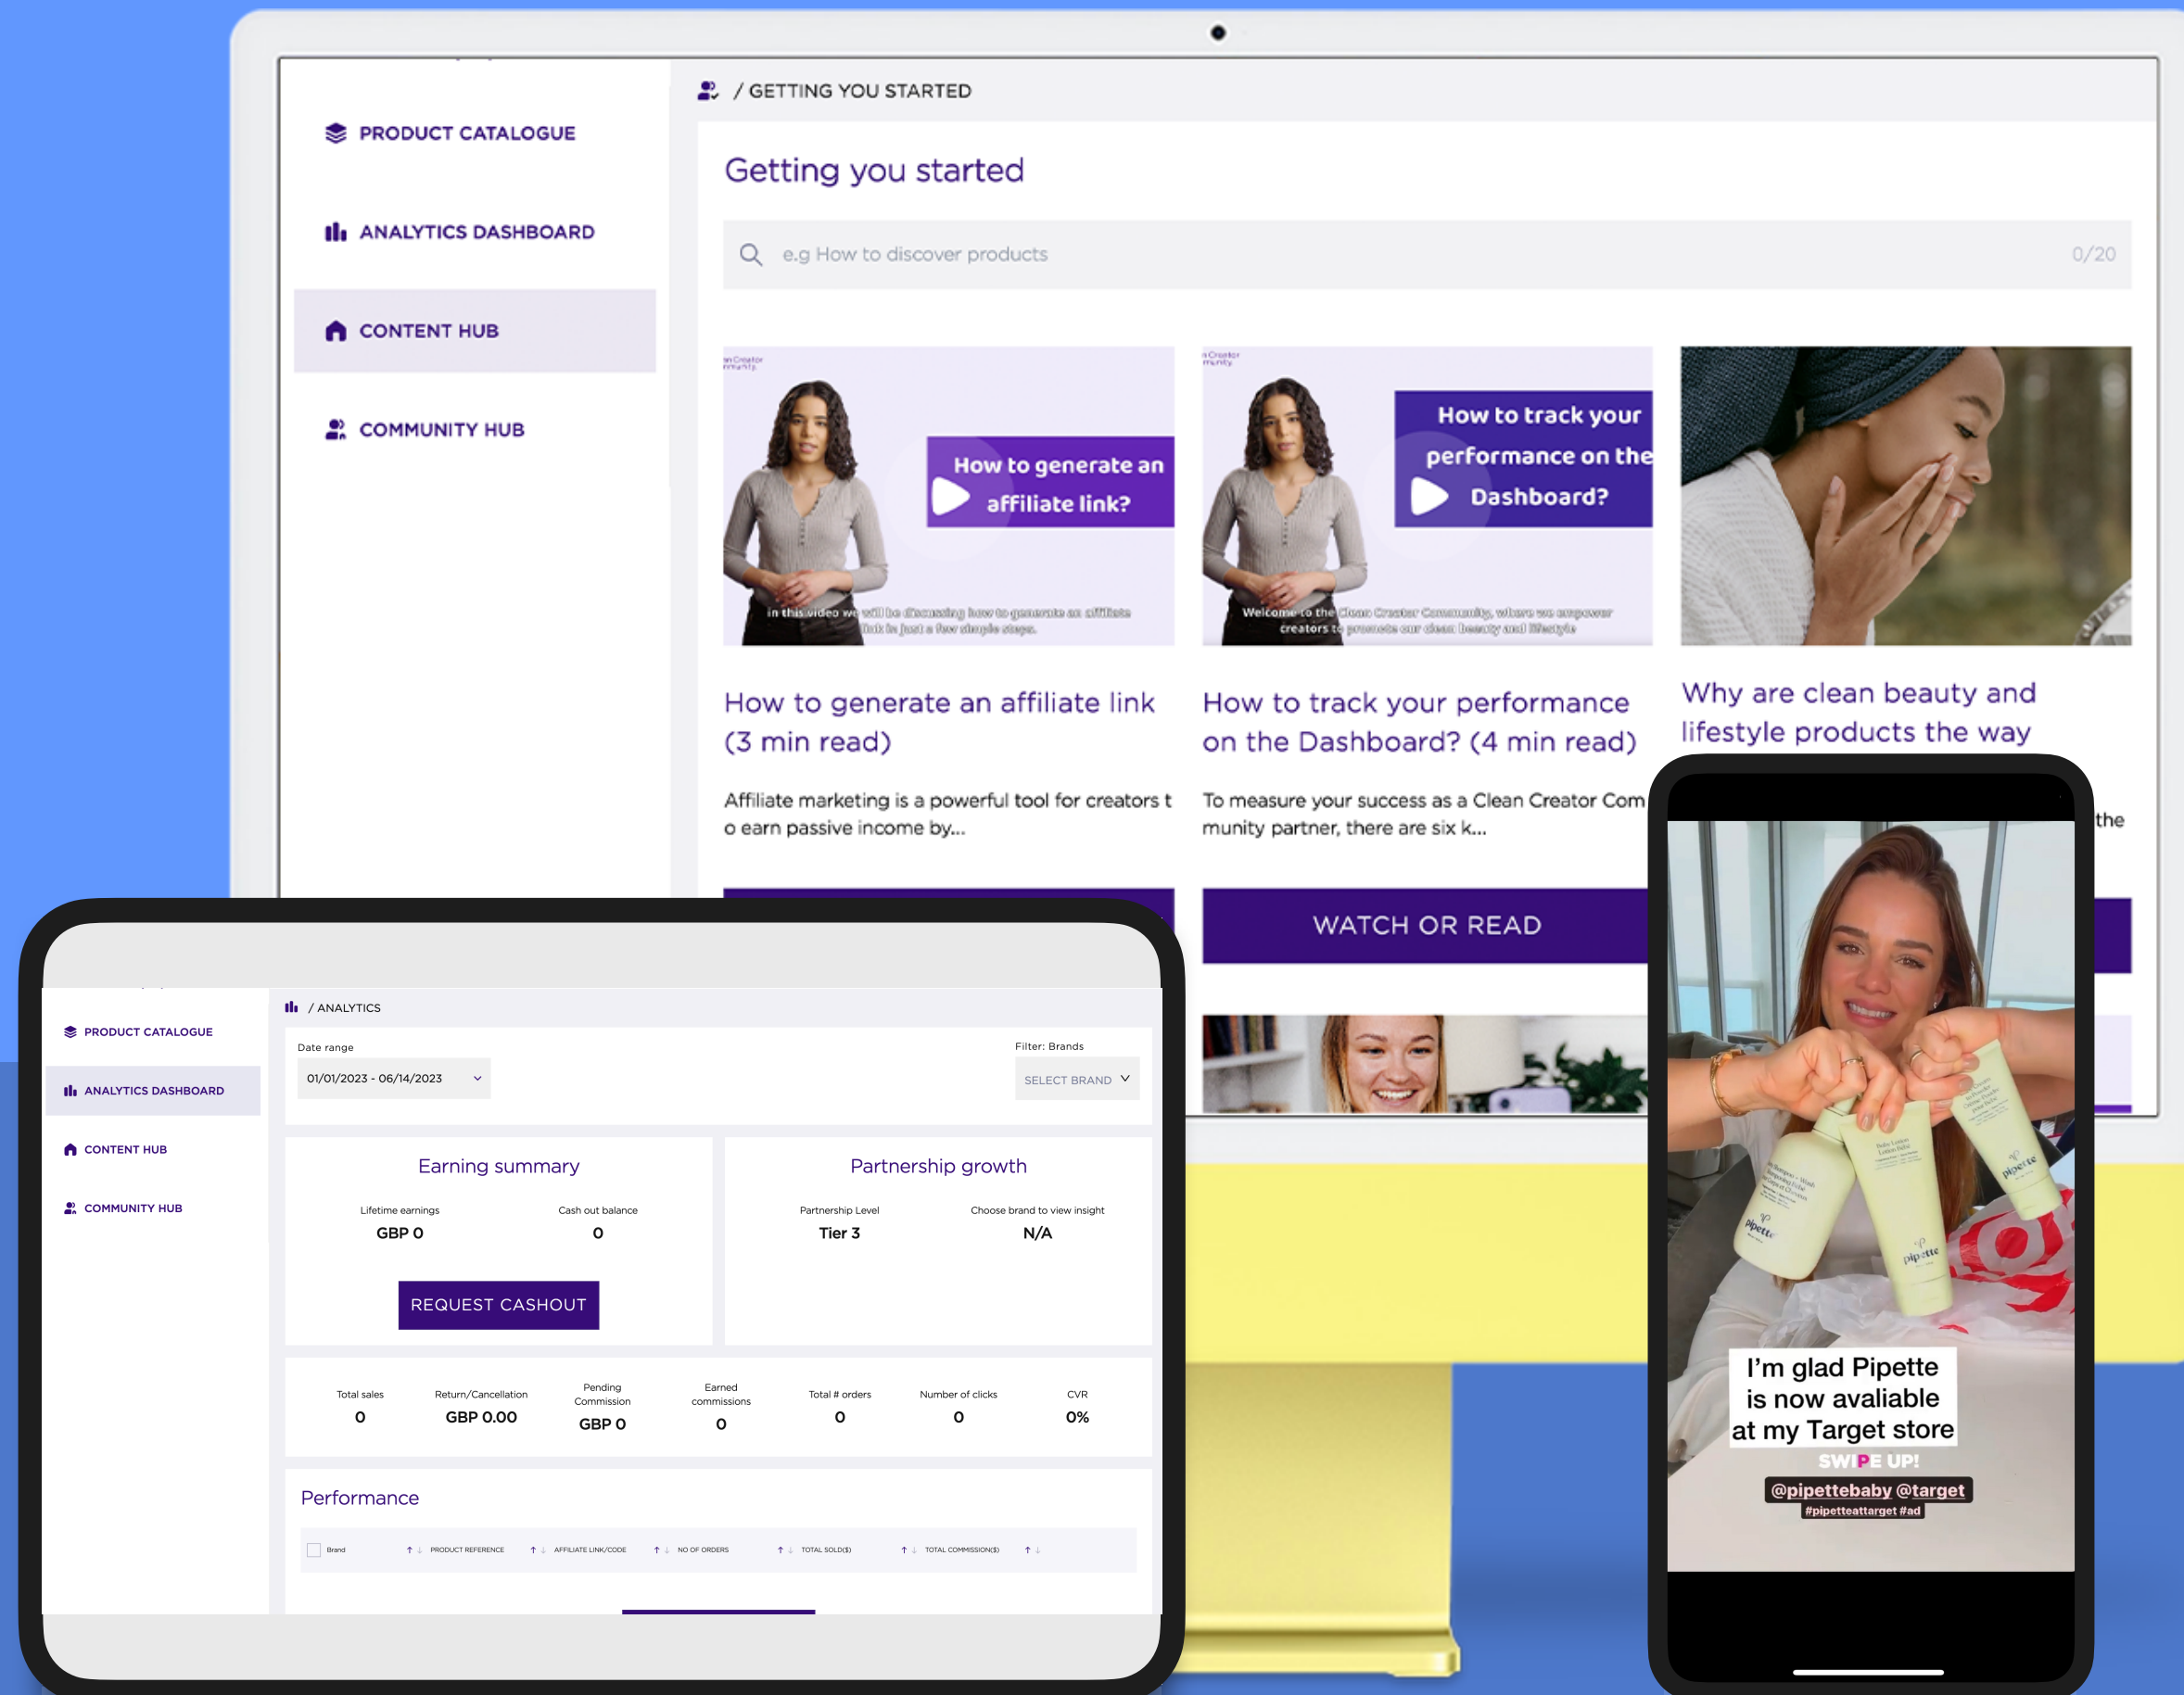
PRODUCT CATALOGUE

ANALYTICS DASHBOARD

CONTENT HUB

COMMUNITY HUB

/ GETTING YOU STARTED

Getting you started

e.g How to discover products

0/20

How to generate an affiliate link?

In this video we will be discussing how to generate an affiliate link in just a few simple steps.

How to track your performance on the Dashboard?

Welcome to the Clean Creator Community, where we empower creators to promote our clean beauty and lifestyle

How to generate an affiliate link (3 min read)

Affiliate marketing is a powerful tool for creators to earn passive income by...

How to track your performance on the Dashboard? (4 min read)

To measure your success as a Clean Creator Community partner, there are six k...

Why are clean beauty and lifestyle products the way

the

WATCH OR READ

PRODUCT CATALOGUE

ANALYTICS DASHBOARD

CONTENT HUB

COMMUNITY HUB

/ ANALYTICS

Date range

01/01/2023 - 06/14/2023

Filter: Brands

SELECT BRAND

Earning summary

Lifetime earnings
GBP 0

Cash out balance
0

REQUEST CASHOUT

Partnership growth

Partnership Level
Tier 3

Choose brand to view insight
N/A

| Total sales | Return/Cancellation | Pending Commission | Earned commissions | Total # orders | Number of clicks | CVR |
|---|---|---|---|---|---|---|
| 0 | GBP 0.00 | GBP 0 | 0 | 0 | 0 | 0% |

Performance

| Brand | PRODUCT REFERENCE | AFFILIATE LINK/CODE | NO OF ORDERS | TOTAL SOLD($) | TOTAL COMMISSION($) |
|---|---|---|---|---|---|

I'm glad Pipette is now avaliable at my Target store

SWIPE UP!

@pipettebaby @target

#pipetteattarget #ad